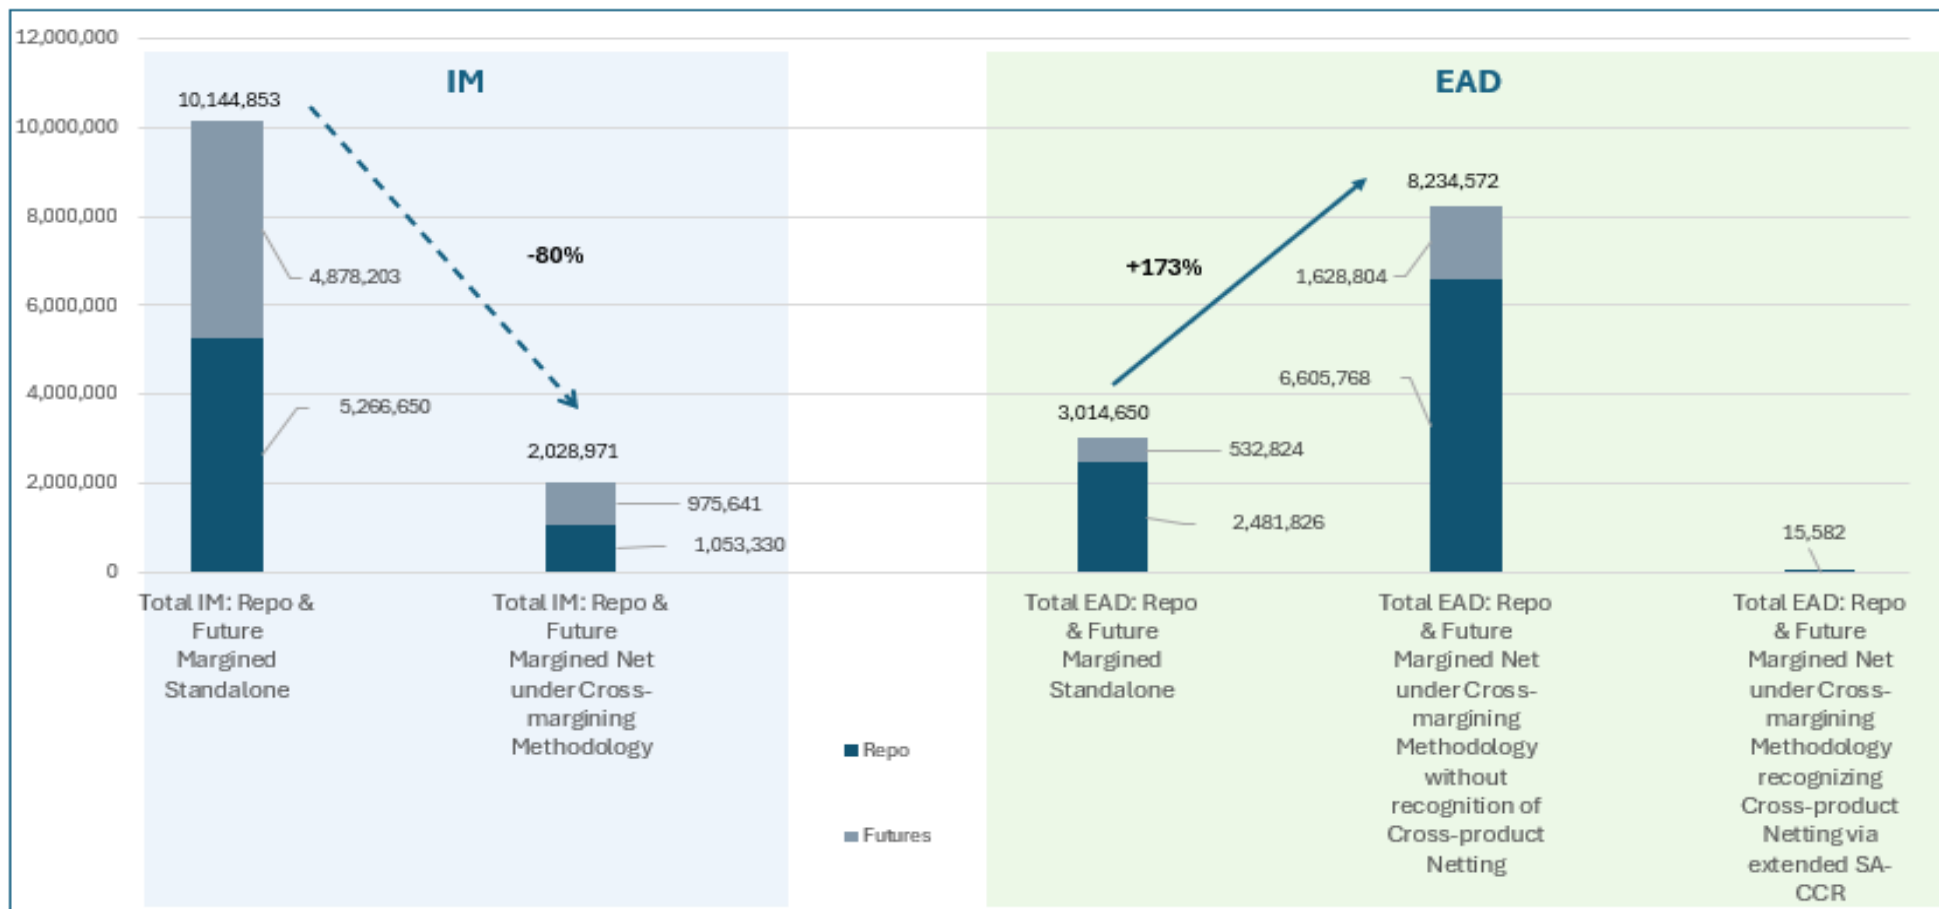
12,000,000
10,000,000
8,000,000
6,000,000
4,000,000
2,000,000
0

IM

10,144,853
4,878,203
5,266,650
-80%
2,028,971
975,641
1,053,330

EAD

+173%
8,234,572
1,628,804
6,605,768
3,014,650
532,824
2,481,826
15,582

Total IM: Repo & Future Margined Standalone

Total IM: Repo & Future Margined Net under Cross-margining Methodology

Total EAD: Repo & Future Margined Standalone

Total EAD: Repo & Future Margined Net under Cross-margining Methodology without recognition of Cross-product Netting

Total EAD: Repo & Future Margined Net under Cross-margining Methodology recognizing Cross-product Netting via extended SA-CCR

Repo
Futures